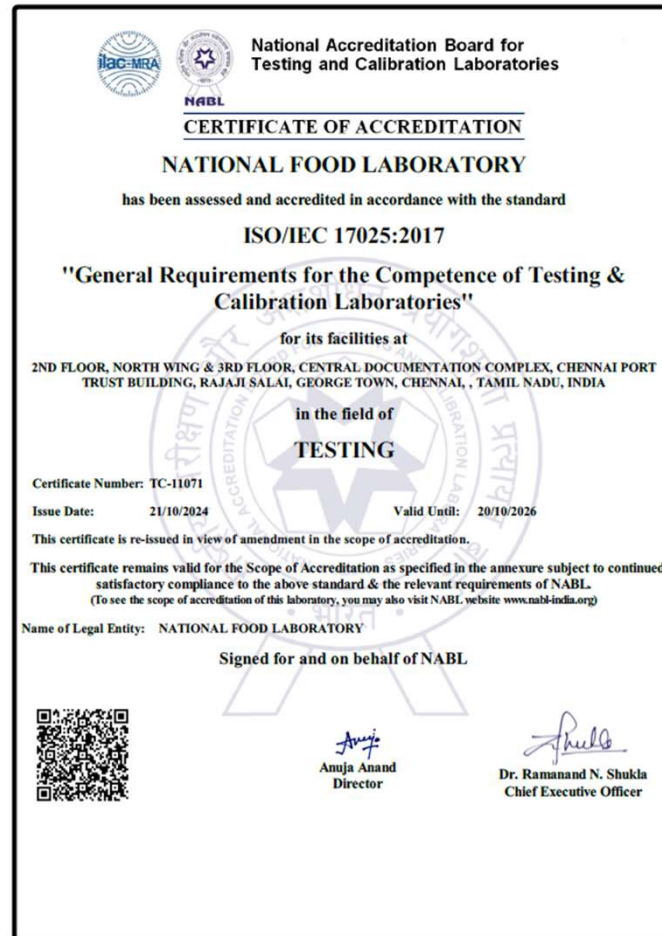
ilac-MRA

NABL

National Accreditation Board for Testing and Calibration Laboratories

CERTIFICATE OF ACCREDITATION

NATIONAL FOOD LABORATORY

has been assessed and accredited in accordance with the standard

ISO/IEC 17025:2017

"General Requirements for the Competence of Testing & Calibration Laboratories"

for its facilities at

2ND FLOOR, NORTH WING & 3RD FLOOR, CENTRAL DOCUMENTATION COMPLEX, CHENNAI PORT TRUST BUILDING, RAJAJI SALAI, GEORGE TOWN, CHENNAI, , TAMIL NADU, INDIA

in the field of

TESTING

Certificate Number: TC-11071

Issue Date: 21/10/2024 Valid Until: 20/10/2026

This certificate is re-issued in view of amendment in the scope of accreditation.

This certificate remains valid for the Scope of Accreditation as specified in the annexure subject to continued satisfactory compliance to the above standard & the relevant requirements of NABL.
(To see the scope of accreditation of this laboratory, you may also visit NABL website www.nabl-india.org)

Name of Legal Entity: NATIONAL FOOD LABORATORY

Signed for and on behalf of NABL

Anuja Anand
Director

Dr. Ramanand N. Shukla
Chief Executive Officer